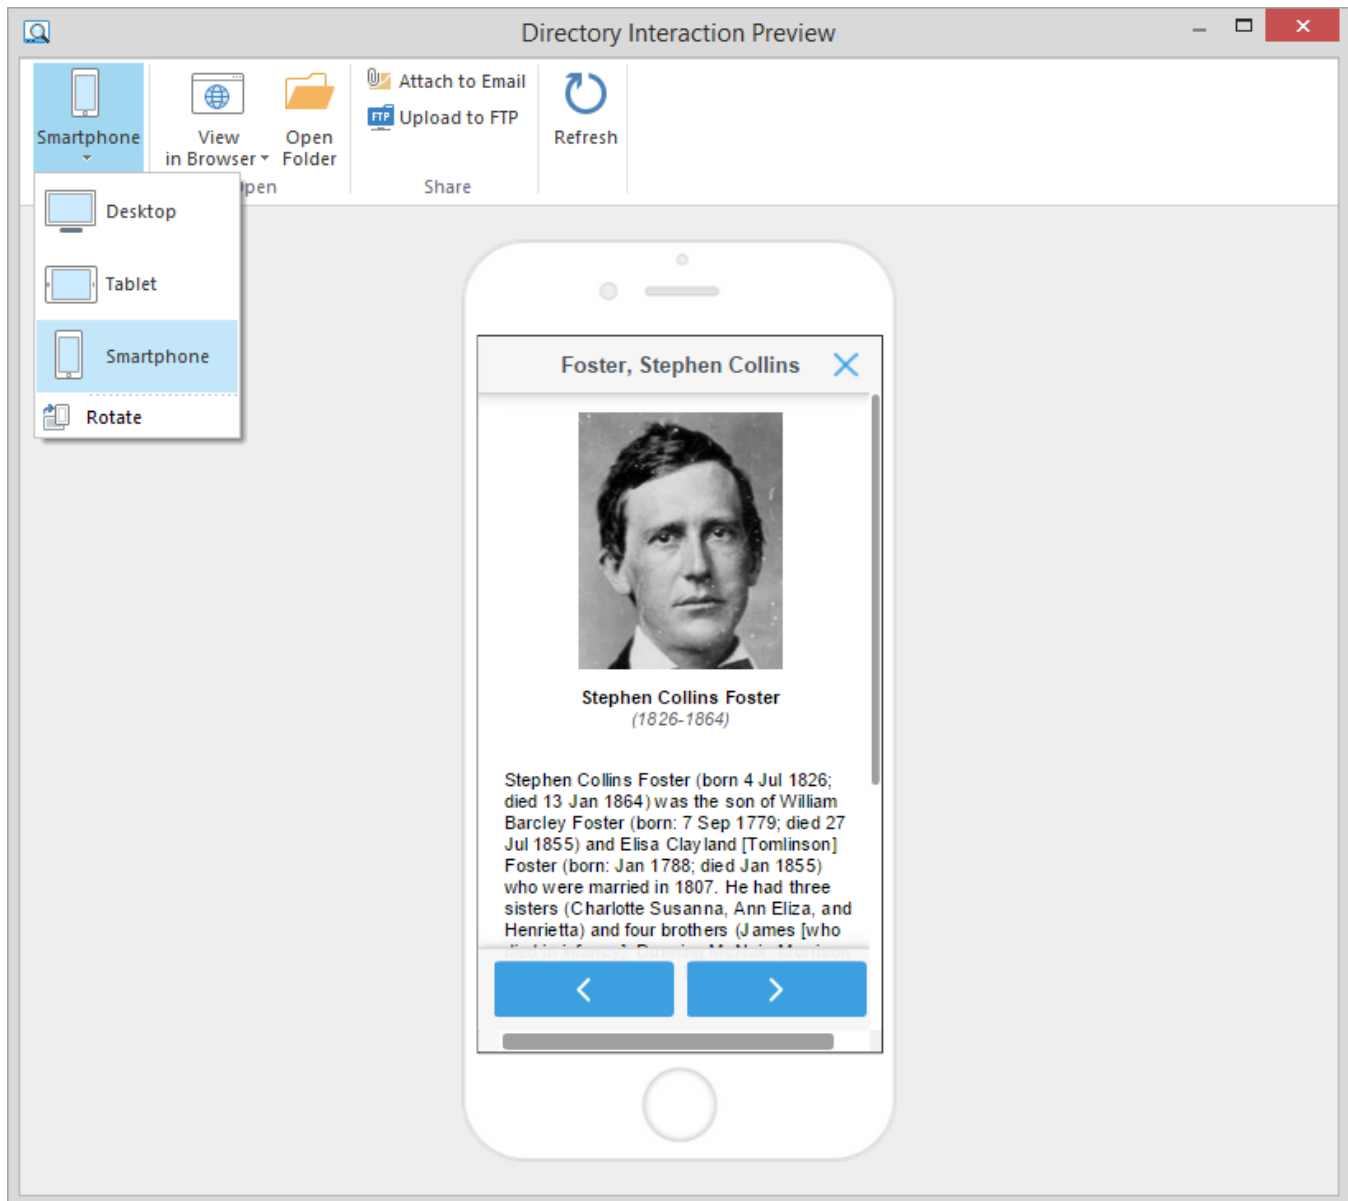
Directory Interaction Preview

Smartphone

View in Browser

Open Folder

Attach to Email

Upload to FTP

Refresh

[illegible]pen

Share

Desktop

Tablet

Smartphone

Rotate

Foster, Stephen Collins

Stephen Collins Foster
(1826-1864)

Stephen Collins Foster (born 4 Jul 1826; died 13 Jan 1864) was the son of William Barcley Foster (born: 7 Sep 1779; died 27 Jul 1855) and Elisa Clayland [Tomlinson] Foster (born: Jan 1788; died Jan 1855) who were married in 1807. He had three sisters (Charlotte Susanna, Ann Eliza, and Henrietta) and four brothers (James [who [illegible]